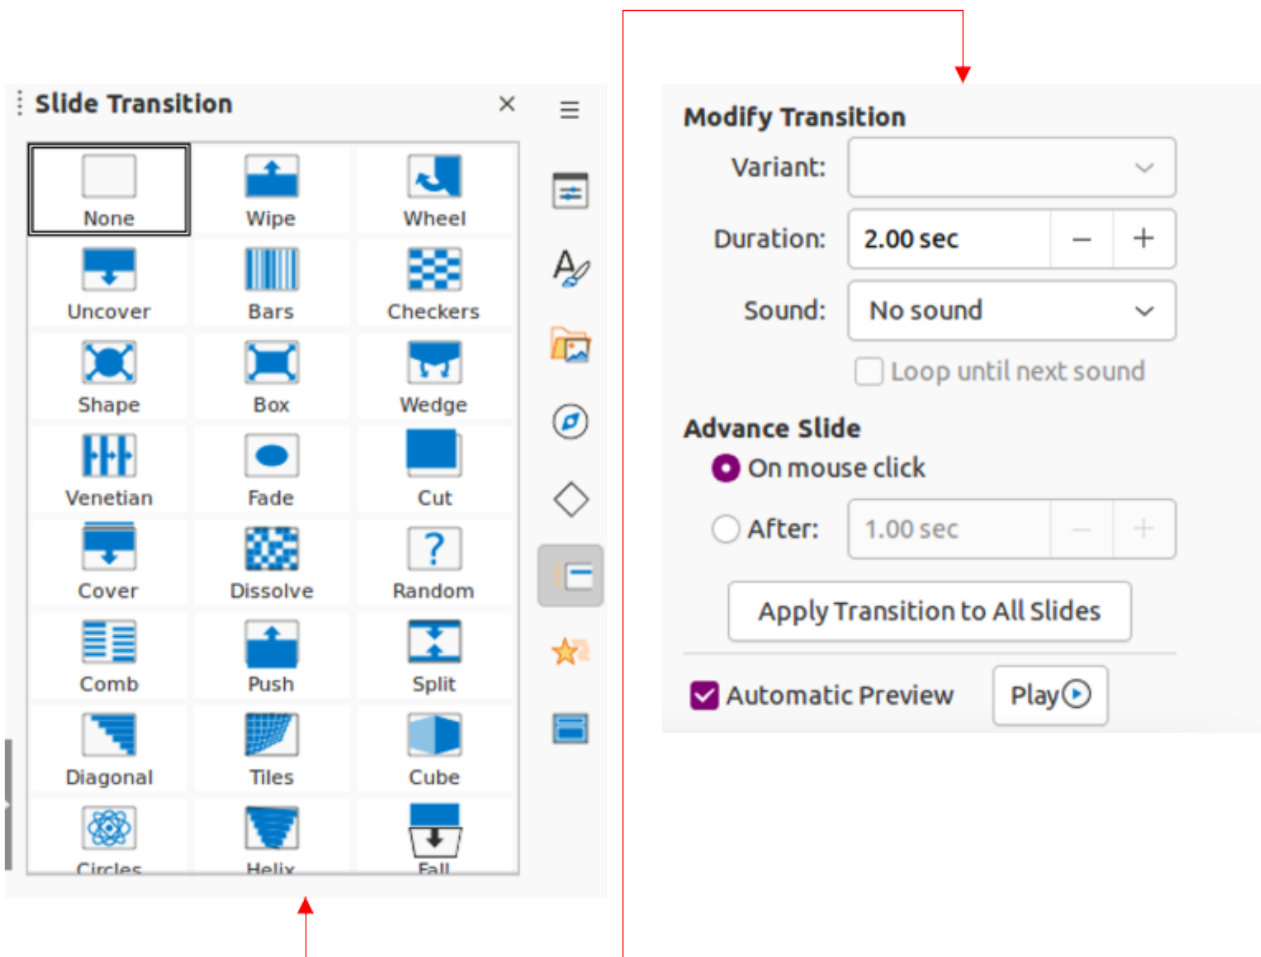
Slide Transition

None
Wipe
Wheel
Uncover
Bars
Checkers
Shape
Box
Wedge
Venetian
Fade
Cut
Cover
Dissolve
Random
Comb
Push
Split
Diagonal
Tiles
Cube
Circles
Helix
Fall

Modify Transition
Variant:
Duration: 2.00 sec
Sound: No sound
Loop until next sound
Advance Slide
On mouse click
After: 1.00 sec
Apply Transition to All Slides
Automatic Preview
Play